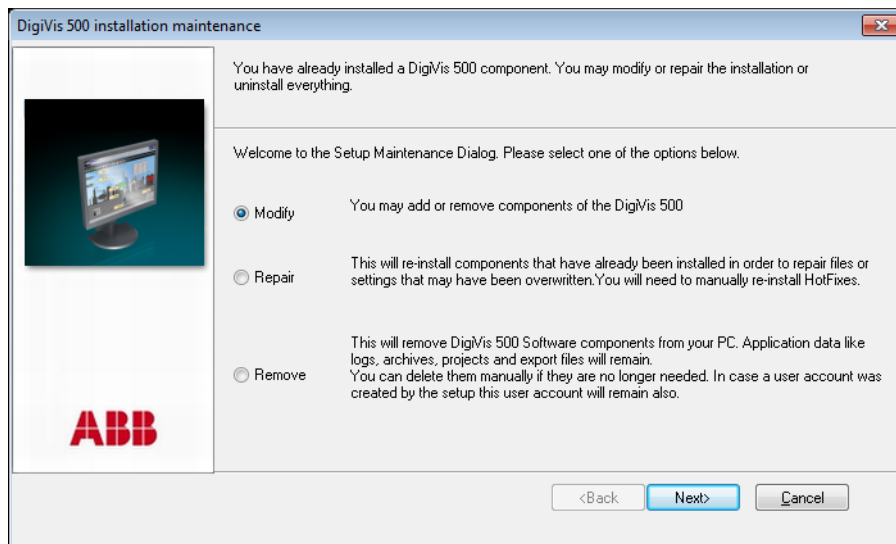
DigiVis 500 installation maintenance

You have already installed a DigiVis 500 component. You may modify or repair the installation or uninstall everything.

Welcome to the Setup Maintenance Dialog. Please select one of the options below.

Modify

You may add or remove components of the DigiVis 500

Repair

This will re-install components that have already been installed in order to repair files or settings that may have been overwritten.You will need to manually re-install HotFixes.

Remove

This will remove DigiVis 500 Software components from your PC. Application data like logs, archives, projects and export files will remain.
You can delete them manually if they are no longer needed. In case a user account was created by the setup this user account will remain also.

ABB

<Back

Next>

Cancel